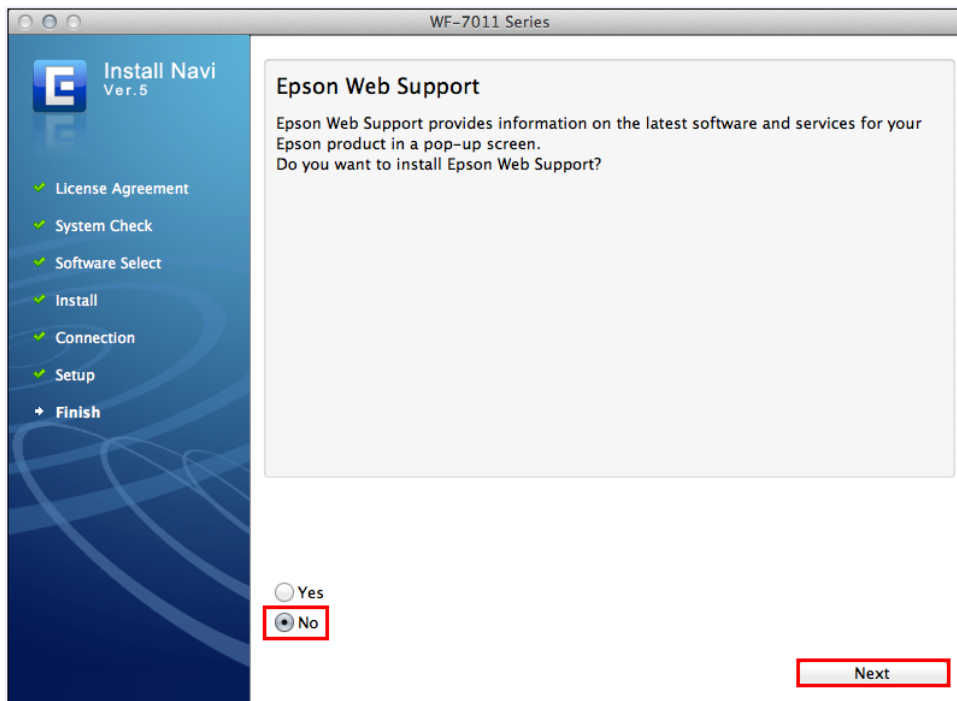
WF-7011 Series

Install Navi
Ver.5

License Agreement
System Check
Software Select
Install
Connection
Setup
Finish

Epson Web Support

Epson Web Support provides information on the latest software and services for your Epson product in a pop-up screen.
Do you want to install Epson Web Support?

Yes
No

Next